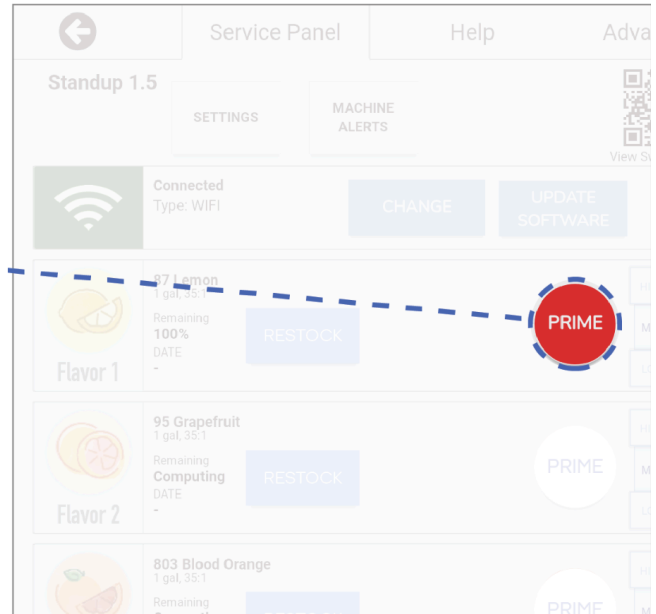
Service Panel
Help
Adva

Standup 1.5
SETTINGS
MACHINE ALERTS
View Su

Connected
Type: WIFI
CHANGE
UPDATE SOFTWARE

87 Lemon
1 gal, 35:1
Remaining
100%
DATE
-
RESTOCK
PRIME
Flavor 1

95 Grapefruit
1 gal, 35:1
Remaining
Computing
DATE
-
RESTOCK
PRIME
Flavor 2

803 Blood Orange
1 gal, 35:1
Remaining
PRIME